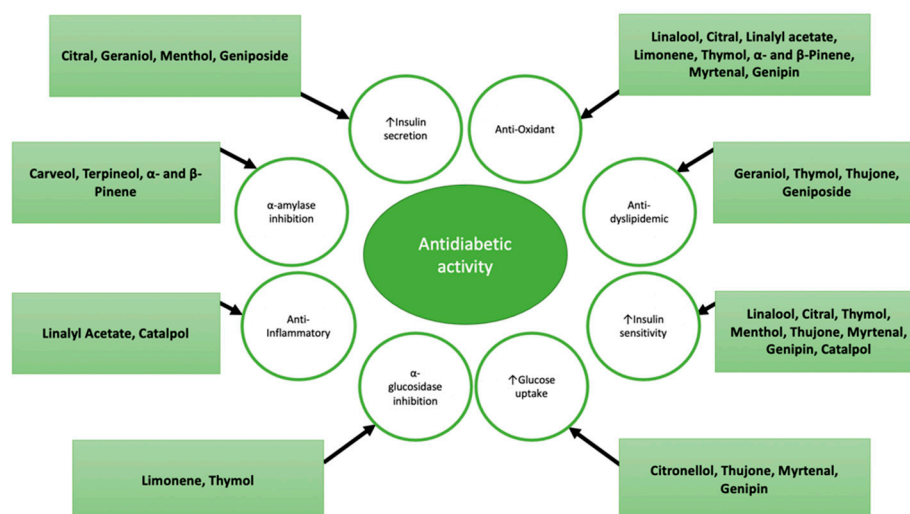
Citral, Geraniol, Menthol, Geniposide

↑Insulin secretion

Anti-Oxidant

Linalool, Citral, Linalyl acetate, Limonene, Thymol, α- and β-Pinene, Myrtenal, Genipin

Carveol, Terpineol, α- and β-Pinene

α-amylase inhibition

Antidiabetic activity

Anti-dyslipidemic

Geraniol, Thymol, Thujone, Geniposide

Linalyl Acetate, Catalpol

Anti-Inflammatory

↑Insulin sensitivity

Linalool, Citral, Thymol, Menthol, Thujone, Myrtenal, Genipin, Catalpol

α-glucosidase inhibition

↑Glucose uptake

Limonene, Thymol

Citronellol, Thujone, Myrtenal, Genipin